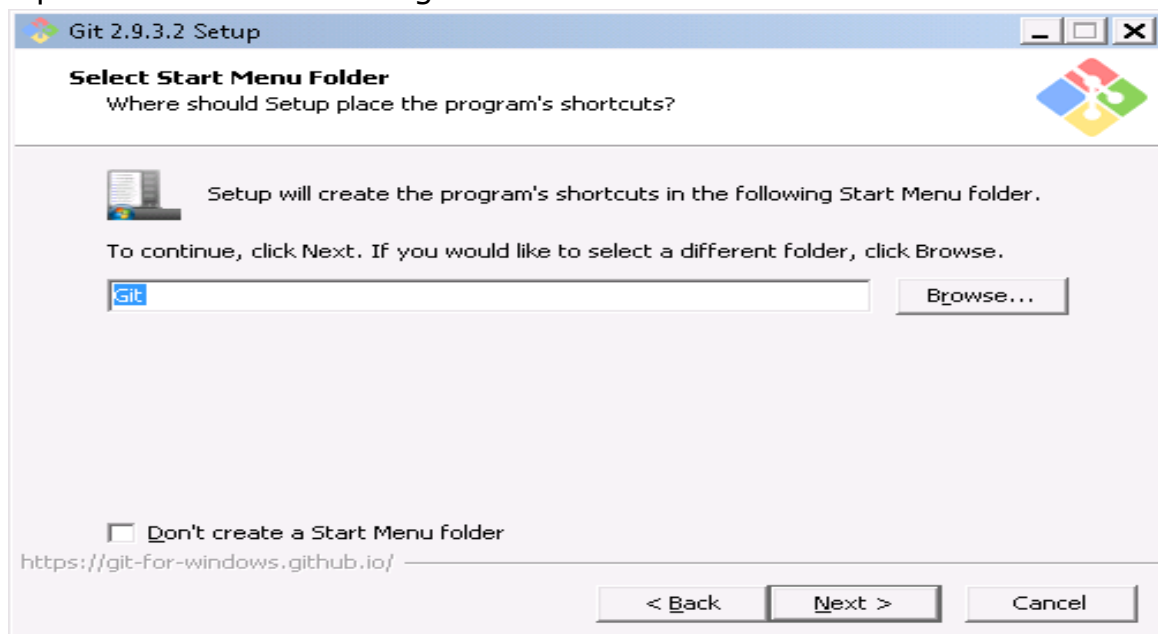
Git 2.9.3.2 Setup

Select Start Menu Folder
Where should Setup place the program's shortcuts?

Setup will create the program's shortcuts in the following Start Menu folder.

To continue, click Next. If you would like to select a different folder, click Browse.

Git

Browse...

Don't create a Start Menu folder

https://git-for-windows.github.io/

< Back

Next >

Cancel